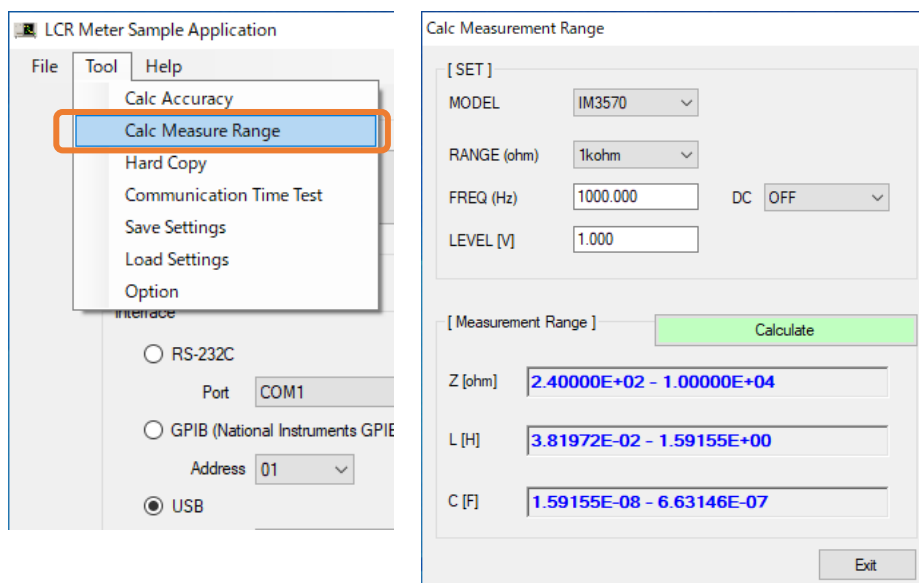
LCR Meter Sample Application

File Tool Help

Calc Accuracy
Calc Measure Range
Hard Copy
Communication Time Test
Save Settings
Load Settings
Option

Interface

RS-232C
Port COM1
GPIB (National Instruments GPIB
Address 01
USB

Calc Measurement Range

[ SET ]
MODEL IM3570
RANGE (ohm) 1kohm
FREQ (Hz) 1000.000
DC OFF
LEVEL [V] 1.000

[ Measurement Range ]
Calculate
Z [ohm] 2.40000E+02 - 1.00000E+04
L [H] 3.81972E-02 - 1.59155E+00
C [F] 1.59155E-08 - 6.63146E-07

Exit